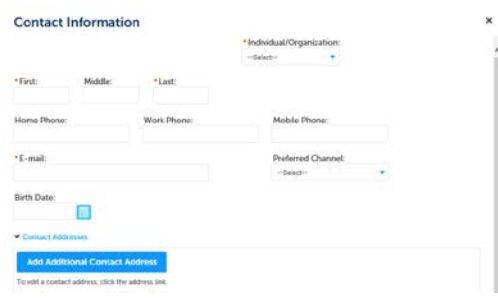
Contact Information

×

*Individual/Organization:

--Select--

*First:

Middle:

*Last:

Home Phone:

Work Phone:

Mobile Phone:

*E-mail:

Preferred Channel:

--Select--

Birth Date:

Contact Addresses

Add Additional Contact Address

To edit a contact address, click the address link.